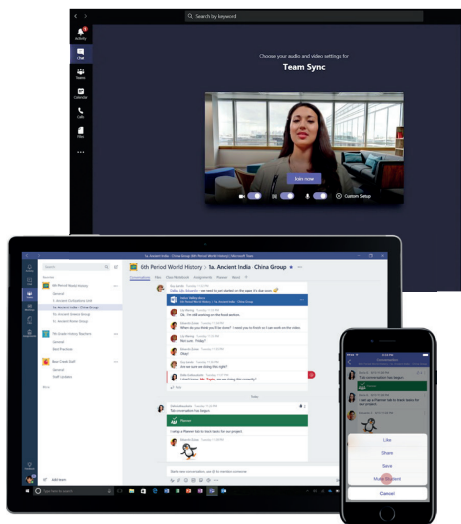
Search by keyword

Activity
Chat
Teams
Calendar
Calls
Files

Choose your audio and video settings for
Team Sync

Join now

Custom Setup

6th Period World History > 1a. Ancient India · China Group

Conversations

6th Period World History
General
1a. Ancient India · China Group

7th Grade History Teachers
General

Best Track Staff
General

Start a new conversation

Like
Share
Save
Mute Student
Cancel